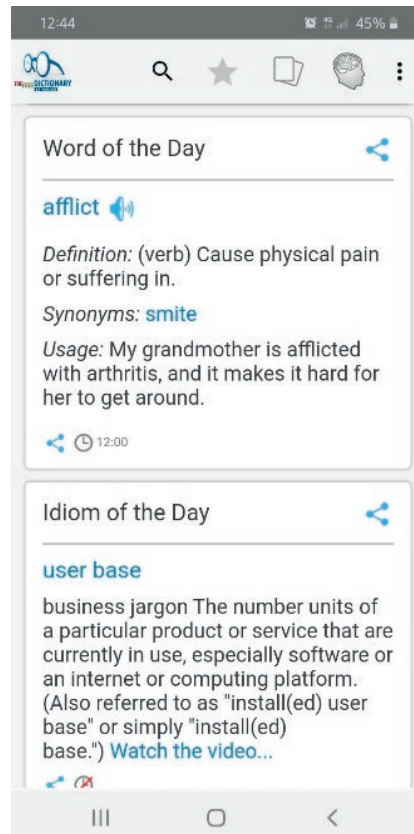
12:44 45%

THE FREE DICTIONARY

Word of the Day

afflict

Definition: (verb) Cause physical pain or suffering in.

Synonyms: smite

Usage: My grandmother is afflicted with arthritis, and it makes it hard for her to get around.

12:00

Idiom of the Day

user base

business jargon The number units of a particular product or service that are currently in use, especially software or an internet or computing platform. (Also referred to as "install(ed) user base" or simply "install(ed) base.") Watch the video...